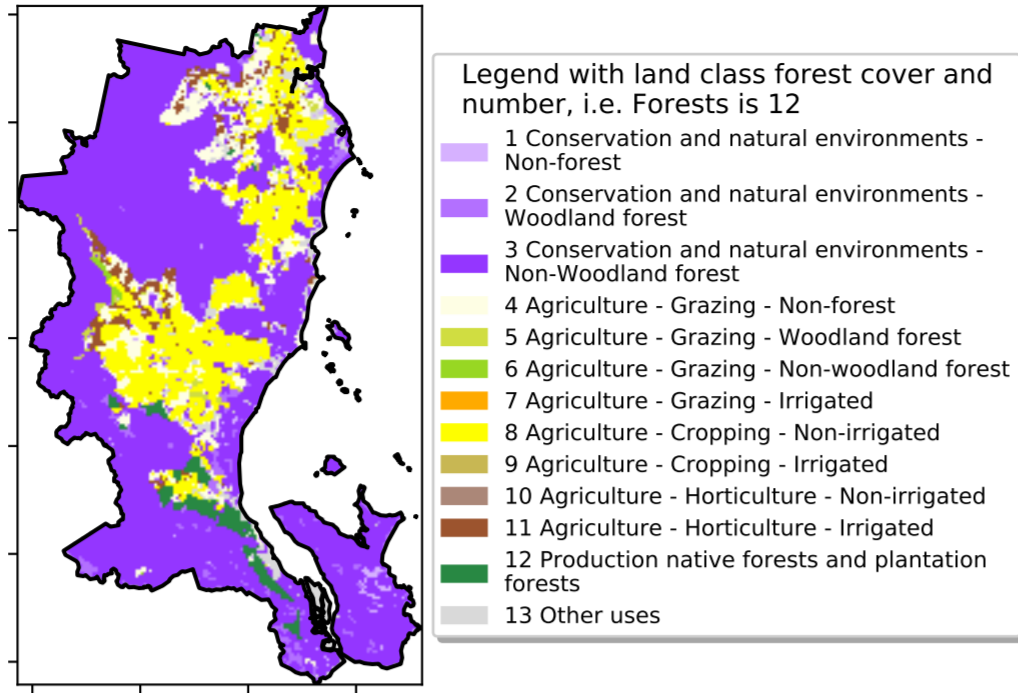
Legend with land class forest cover and number, i.e. Forests is 12

1 Conservation and natural environments - Non-forest

2 Conservation and natural environments - Woodland forest

3 Conservation and natural environments - Non-Woodland forest

4 Agriculture - Grazing - Non-forest

5 Agriculture - Grazing - Woodland forest

6 Agriculture - Grazing - Non-woodland forest

7 Agriculture - Grazing - Irrigated

8 Agriculture - Cropping - Non-irrigated

9 Agriculture - Cropping - Irrigated

10 Agriculture - Horticulture - Non-irrigated

11 Agriculture - Horticulture - Irrigated

12 Production native forests and plantation forests

13 Other uses